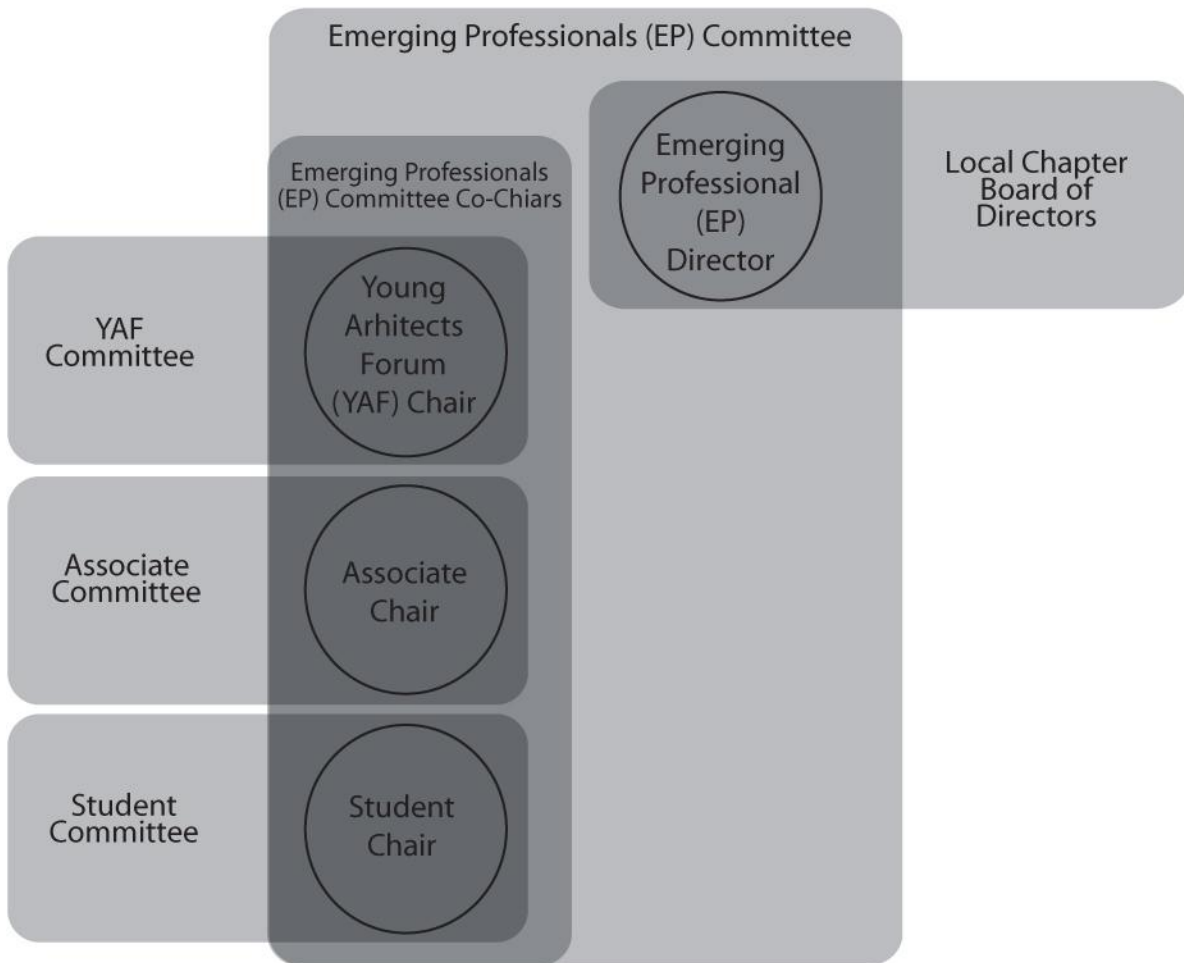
Emerging Professionals (EP) Committee

Emerging Professionals (EP) Committee Co-Chiars

Emerging Professional (EP) Director

Local Chapter Board of Directors

YAF Committee

Young Arhitects Forum (YAF) Chair

Associate Committee

Associate Chair

Student Committee

Student Chair